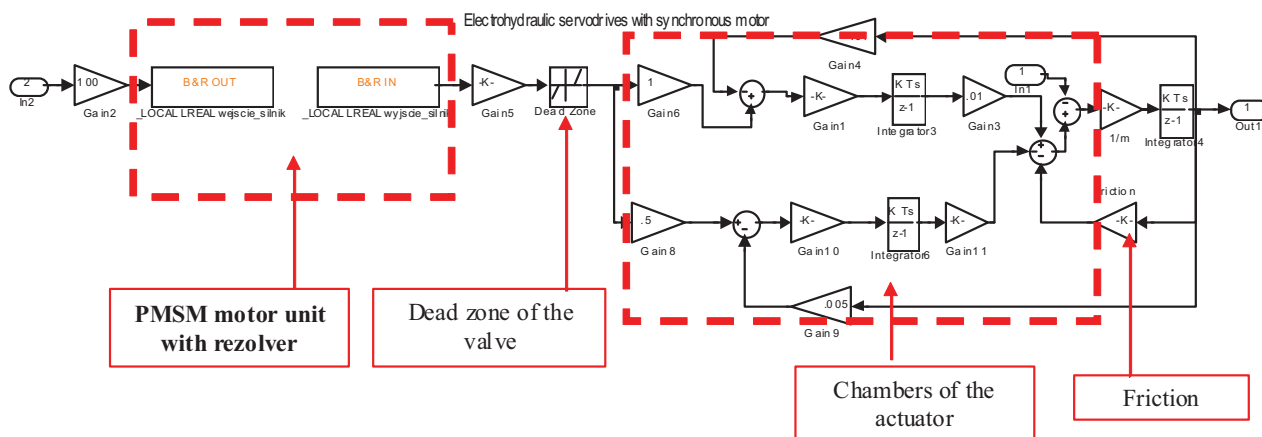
Electrohydraulic servodrives with synchronous motor

2
In2

100
Gain2

B&R OUT
_LOCAL LREAL wejscie_silnik

B&R IN
_LOCAL LREAL wyjscie_silnik

-K-
Gain5

Dead Zone

1
Gain6

-K-
Gain1

K Ts
z-1
Integrator3

.01
Gain3

1
In1

-K-
1/m

K Ts
z-1
Integrator4

1
Out1

Gain4

.5
Gain 8

-K-
Gain10

K Ts
z-1
Integrator6

-K-
Gain11

Friction
-K-

.005
Gain 9

PMSM motor unit with rezolver

Dead zone of the valve

Chambers of the actuator

Friction